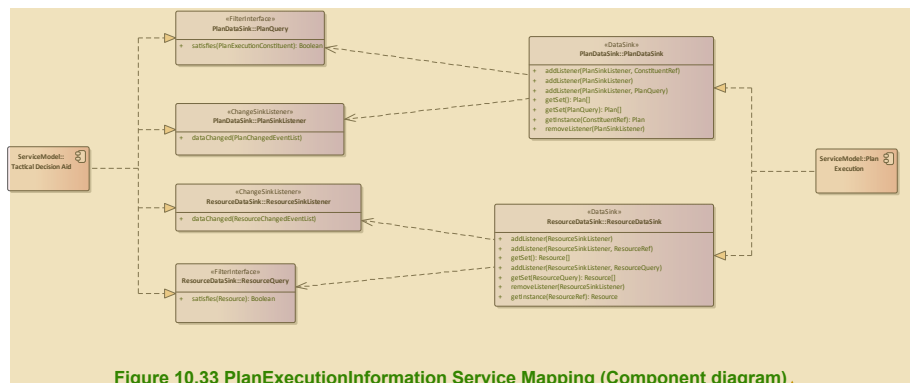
«FilterInterface»
PlanDataSink::PlanQuery

+ satisfies(PlanExecutionConstituent): Boolean

«ChangeSinkListener»
PlanDataSink::PlanSinkListener

+ dataChanged(PlanChangedEventList)

«ChangeSinkListener»
ResourceDataSink::ResourceSinkListener

+ dataChanged(ResourceChangedEventList)

«FilterInterface»
ResourceDataSink::ResourceQuery

+ satisfies(Resource): Boolean

ServiceModel::Tactical Decision Aid

«DataSink»
PlanDataSink::PlanDataSink

+ addListener(PlanSinkListener, ConstituentRef)
+ addListener(PlanSinkListener)
+ addListener(PlanSinkListener, PlanQuery)
+ getSet(): Plan[]
+ getSet(PlanQuery): Plan[]
+ getInstance(ConstituentRef): Plan
+ removeListener(PlanSinkListener)

«DataSink»
ResourceDataSink::ResourceDataSink

+ addListener(ResourceSinkListener)
+ addListener(ResourceSinkListener, ResourceRef)
+ getSet(): Resource[]
+ addListener(ResourceSinkListener, ResourceQuery)
+ getSet(ResourceQuery): Resource[]
+ removeListener(ResourceSinkListener)
+ getInstance(ResourceRef): Resource

ServiceModel::Plan Execution

Figure 10.33 PlanExecutionInformation Service Mapping (Component diagram).